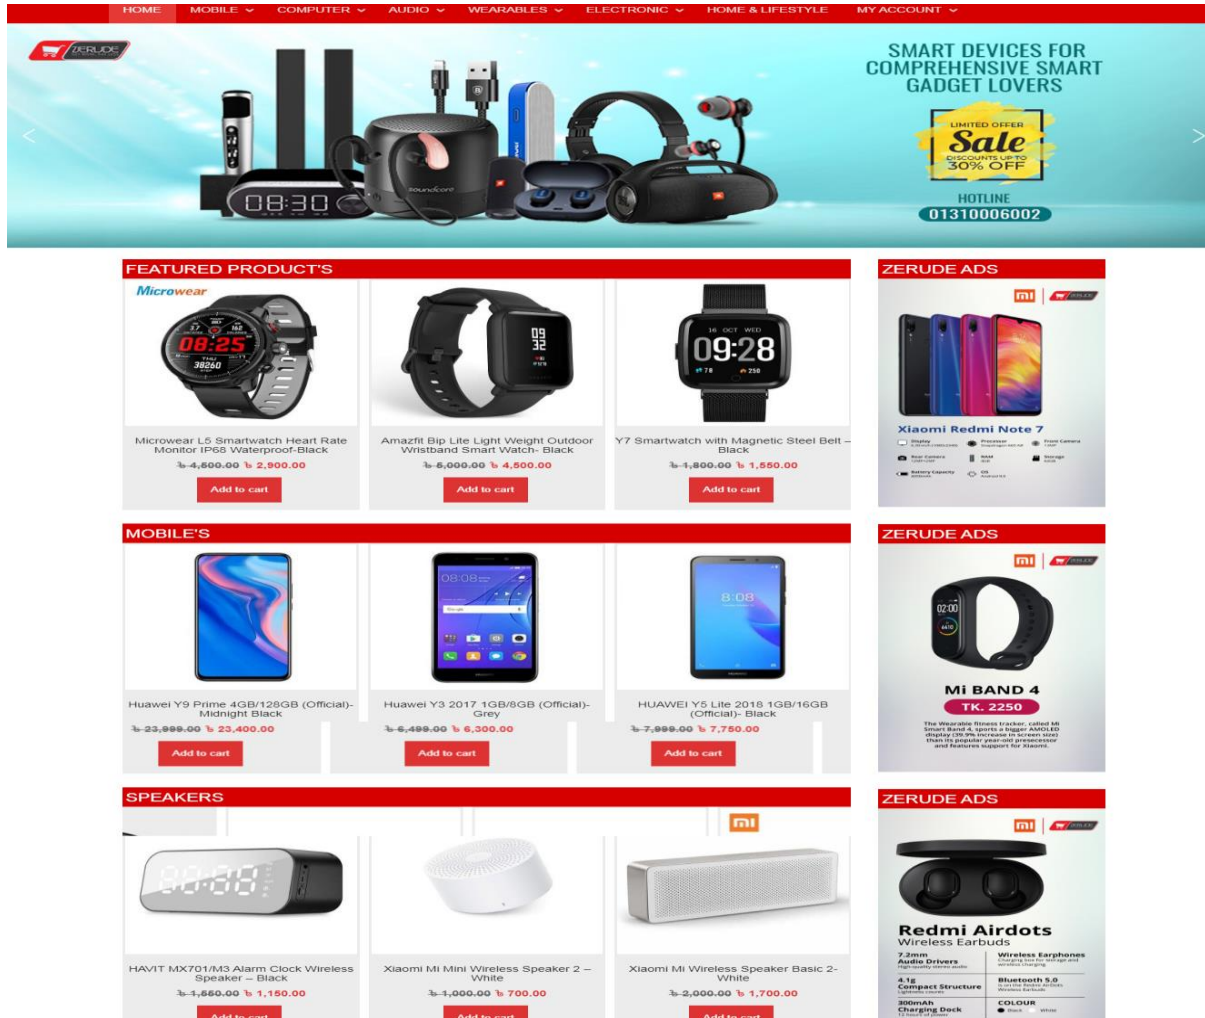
HOME MOBILE COMPUTER AUDIO WEARABLES ELECTRONIC HOME & LIFESTYLE MY ACCOUNT

ZERUDE

08:30

SMART DEVICES FOR COMPREHENSIVE SMART GADGET LOVERS

LIMITED OFFER
Sale
DISCOUNTS UP TO
30% OFF

HOTLINE
01310006002

FEATURED PRODUCT'S

Microwear

08:25

09 32

09:28

Microwear L5 Smartwatch Heart Rate Monitor IP68 Waterproof-Black
৳ 4,500.00 ৳ 2,900.00
Add to cart

Amazfit Bip Lite Light Weight Outdoor Wristband Smart Watch- Black
৳ 5,000.00 ৳ 4,500.00
Add to cart

Y7 Smartwatch with Magnetic Steel Belt – Black
৳ 1,800.00 ৳ 1,550.00
Add to cart

ZERUDE ADS

Xiaomi Redmi Note 7

MOBILE'S

08:08

8:08

Huawei Y9 Prime 4GB/128GB (Official)- Midnight Black
৳ 23,999.00 ৳ 23,400.00
Add to cart

Huawei Y3 2017 1GB/8GB (Official)- Grey
৳ 6,499.00 ৳ 6,300.00
Add to cart

HUAWEI Y5 Lite 2018 1GB/16GB (Official)- Black
৳ 7,999.00 ৳ 7,750.00
Add to cart

ZERUDE ADS

MI BAND 4
TK. 2250
The Wearable fitness tracker, called Mi Smart Band 4, sports a bigger AMOLED display (39.9% increase in screen size) than its popular year-old presecessor and features support for Xiaomi.

SPEAKERS

HAVIT MX701/M3 Alarm Clock Wireless Speaker – Black
৳ 1,550.00 ৳ 1,150.00
Add to cart

Xiaomi Mi Mini Wireless Speaker 2 – White
৳ 1,000.00 ৳ 700.00
Add to cart

Xiaomi Mi Wireless Speaker Basic 2- White
৳ 2,000.00 ৳ 1,700.00
Add to cart

ZERUDE ADS

Redmi Airdots
Wireless Earbuds
7.2mm Audio Drivers
Wireless Earphones
4.1g Compact Structure
Bluetooth 5.0
300mAh Charging Dock
COLOUR